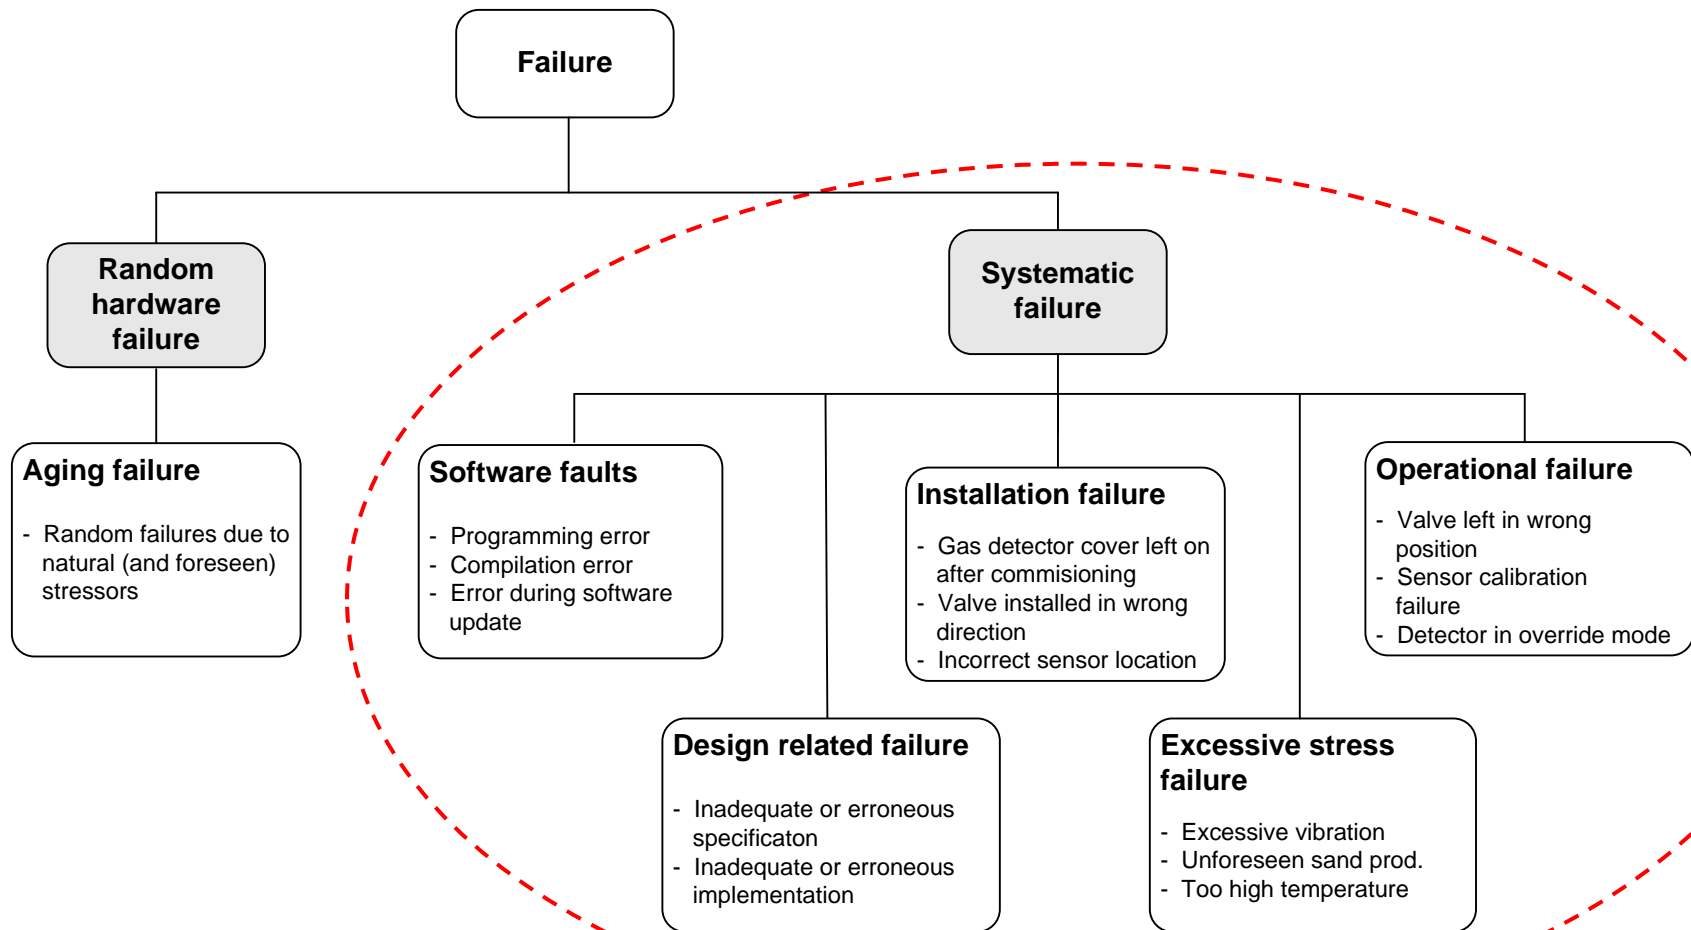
Failure

Random hardware failure

Systematic failure

Aging failure

- Random failures due to natural (and foreseen) stressors

Software faults

- Programming error
- Compilation error
- Error during software update

Installation failure

- Gas detector cover left on after commisioning
- Valve installed in wrong direction
- Incorrect sensor location

Operational failure

- Valve left in wrong position
- Sensor calibration failure
- Detector in override mode

Design related failure

- Inadequate or erroneous specificaton
- Inadequate or erroneous implementation

Excessive stress failure

- Excessive vibration
- Unforeseen sand prod.
- Too high temperature